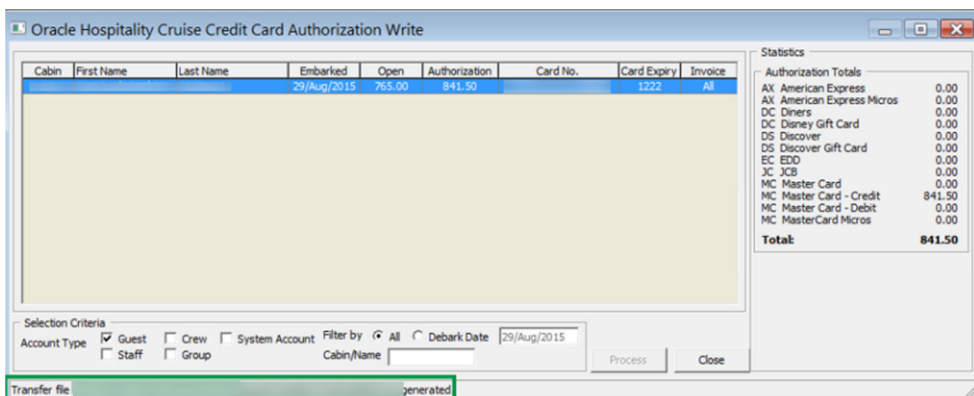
Oracle Hospitality Cruise Credit Card Authorization Write

| Cabin | First Name | Last Name | Embarked | Open | Authorization | Card No. | Card Expiry | Invoice |
|---|---|---|---|---|---|---|---|---|
| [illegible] | | | 29/Aug/2015 | 765.00 | 841.50 | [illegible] | 1222 | All |

Statistics
Authorization Totals

| | | |
|---|---|---|
| AX | American Express | 0.00 |
| AX | American Express Micros | 0.00 |
| DC | Diners | 0.00 |
| DC | Disney Gift Card | 0.00 |
| DS | Discover | 0.00 |
| DS | Discover Gift Card | 0.00 |
| EC | EDD | 0.00 |
| JC | JCB | 0.00 |
| MC | Master Card | 0.00 |
| MC | Master Card - Credit | 841.50 |
| MC | Master Card - Debit | 0.00 |
| MC | MasterCard Micros | 0.00 |

Total: 841.50

Selection Criteria
Account Type ☑ Guest ☐ Crew ☐ System Account Filter by ◉ All ○ Debark Date 29/Aug/2015
☐ Staff ☐ Group Cabin/Name

Process Close

Transfer file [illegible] generated